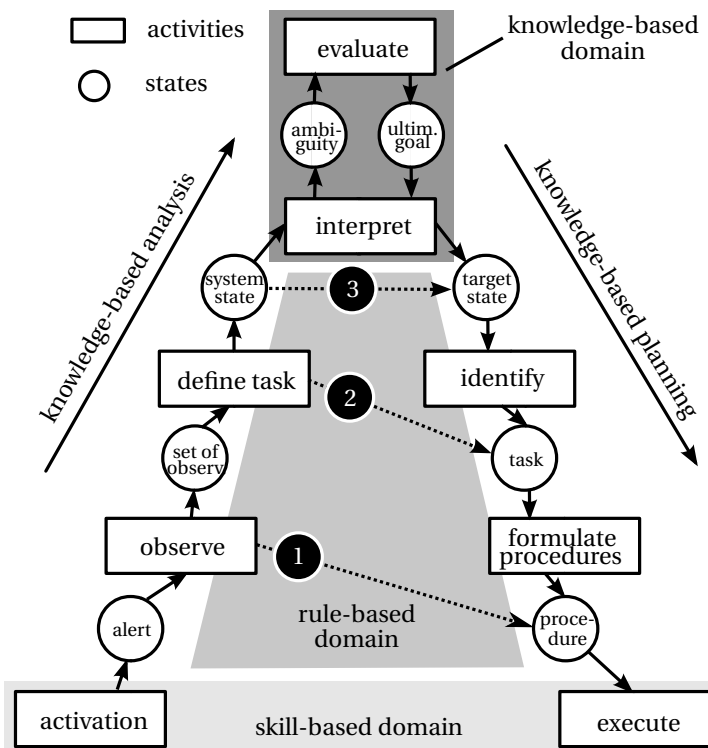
activities

states

knowledge-based domain

evaluate

ambiguity

ultim. goal

interpret

knowledge-based analysis

knowledge-based planning

system state

3

target state

define task

2

identify

set of observ

task

observe

1

formulate procedures

alert

rule-based domain

procedure

activation

skill-based domain

execute